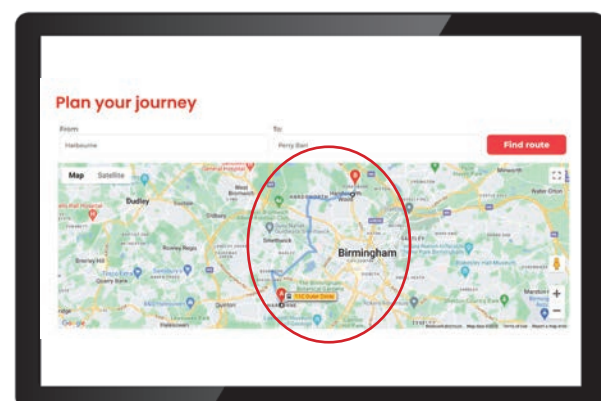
Plan your journey

From

Harbourne

To

Perry Barr

Find route

Map Satellite

Dudley

West Bromwich

Oldbury

Rowley Regis

Smethwick

Handsworth Wood

Birmingham

Quinton

Harborne

Halesowen

Brierley Hill

Quarry Bank

11C Outer Circle

Google

Marston Green

Water Orton

Minworth

Keyboard shortcuts Map data ©2023 Terms of Use Report a map error